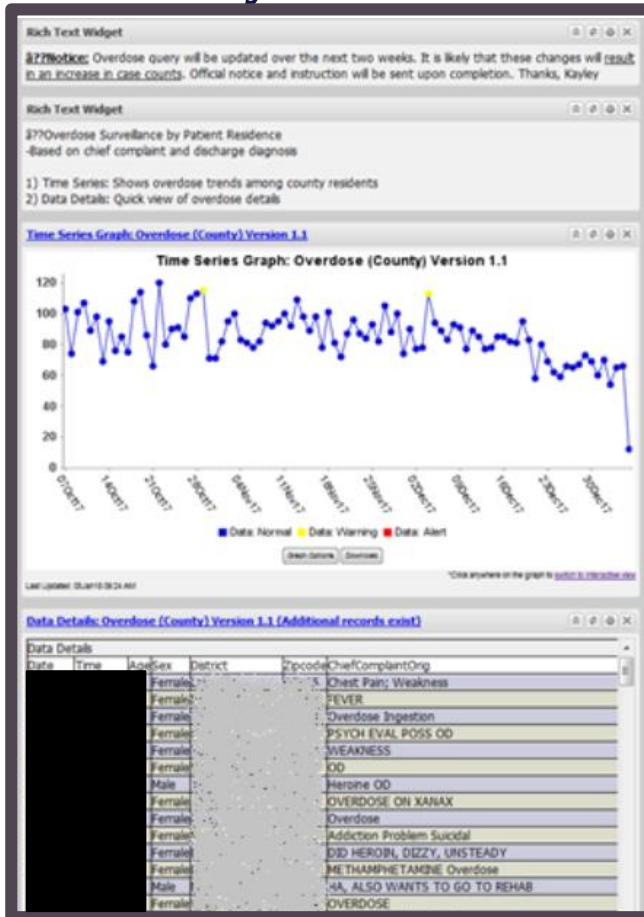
Rich Text Widget

â??Notice: Overdose query will be updated over the next two weeks. It is likely that these changes will result in an increase in case counts. Official notice and instruction will be sent upon completion. Thanks, Kayley

Rich Text Widget

â??Overdose Surveillance by Patient Residence
-Based on chief complaint and discharge diagnosis

1) Time Series: Shows overdose trends among county residents
2) Data Details: Quick view of overdose details

Time Series Graph: Overdose (County) Version 1.1

Time Series Graph: Overdose (County) Version 1.1

120
100
80
60
40
20
0

07Oct17 14Oct17 21Oct17 28Oct17 04Nov17 11Nov17 18Nov17 25Nov17 02Dec17 09Dec17 16Dec17 23Dec17 30Dec17

Data: Normal Data: Warning Data: Alert

Graph Options Downloads

Last Updated: 05Jan18 08:24 AM

*Click anywhere on the graph to switch to interactive view

Data Details: Overdose (County) Version 1.1 (Additional records exist)

Data Details

| Date | Time | Age | Sex | District | Zipcode | ChiefComplaintOrig |
|---|---|---|---|---|---|---|
| | | | Female | | | Chest Pain; Weakness |
| | | | Female | | | FEVER |
| | | | Female | | | Overdose Ingestion |
| | | | Female | | | PSYCH EVAL POSS OD |
| | | | Female | | | WEAKNESS |
| | | | Female | | | OD |
| | | | Male | | | Heroine OD |
| | | | Female | | | OVERDOSE ON XANAX |
| | | | Female | | | Overdose |
| | | | Female | | | Addiction Problem Suicidal |
| | | | Female | | | DID HEROIN, DIZZY, UNSTEADY |
| | | | Female | | | METHAMPHETAMINE Overdose |
| | | | Male | | | 4A, ALSO WANTS TO GO TO REHAB |
| | | | Female | | | OVERDOSE |